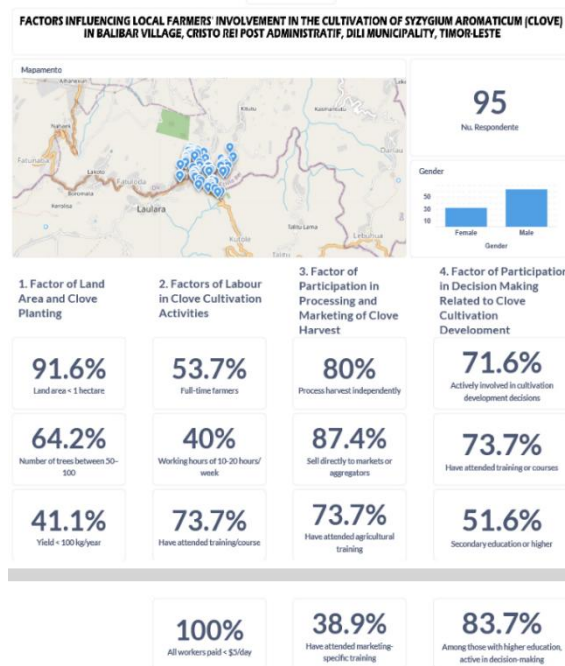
FACTORS INFLUENCING LOCAL FARMERS' INVOLVEMENT IN THE CULTIVATION OF SYZYGIUM AROMATICUM (CLOVE) IN BALIBAR VILLAGE, CRISTO REI POST ADMINISTRATIF, DILI MUNICIPALITY, TIMOR-LESTE

Mapamento

Hera
Kasmahadu
Fatunaba
Lasao
Kerola
Laulara
Kotolau
Tatu Lama
Lebuhua

95
Nu. Respondente

Gender
50
30
10
Female
Male
Gender

1. Factor of Land Area and Clove Planting

2. Factors of Labour in Clove Cultivation Activities

3. Factor of Participation in Processing and Marketing of Clove Harvest

4. Factor of Participation in Decision Making Related to Clove Cultivation Development

91.6%
Land area < 1 hectare

53.7%
Full-time farmers

80%
Process harvest independently

71.6%
Actively involved in cultivation development decisions

64.2%
Number of trees between 50–100

40%
Working hours of 10-20 hours/week

87.4%
Sell directly to markets or aggregators

73.7%
Have attended training or courses

41.1%
Yield < 100 kg/year

73.7%
Have attended training/course

73.7%
Have attended agricultural training

51.6%
Secondary education or higher

100%
All workers paid < $5/day

38.9%
Have attended marketing-specific training

83.7%
Among those with higher education, active in decision-making